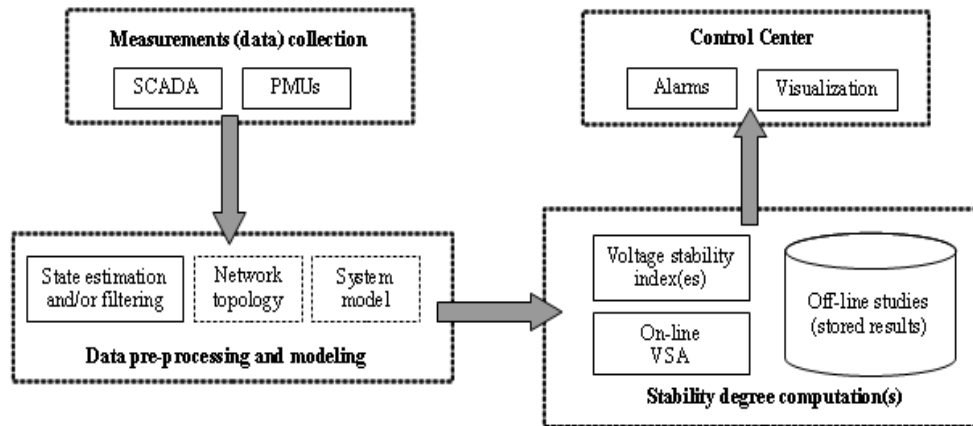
Measurements (data) collection

SCADA

PMUs

Control Center

Alarms

Visualization

State estimation and/or filtering

Network topology

System model

Data pre-processing and modeling

Voltage stability index(es)

On-line VSA

Off-line studies (stored results)

Stability degree computation(s)